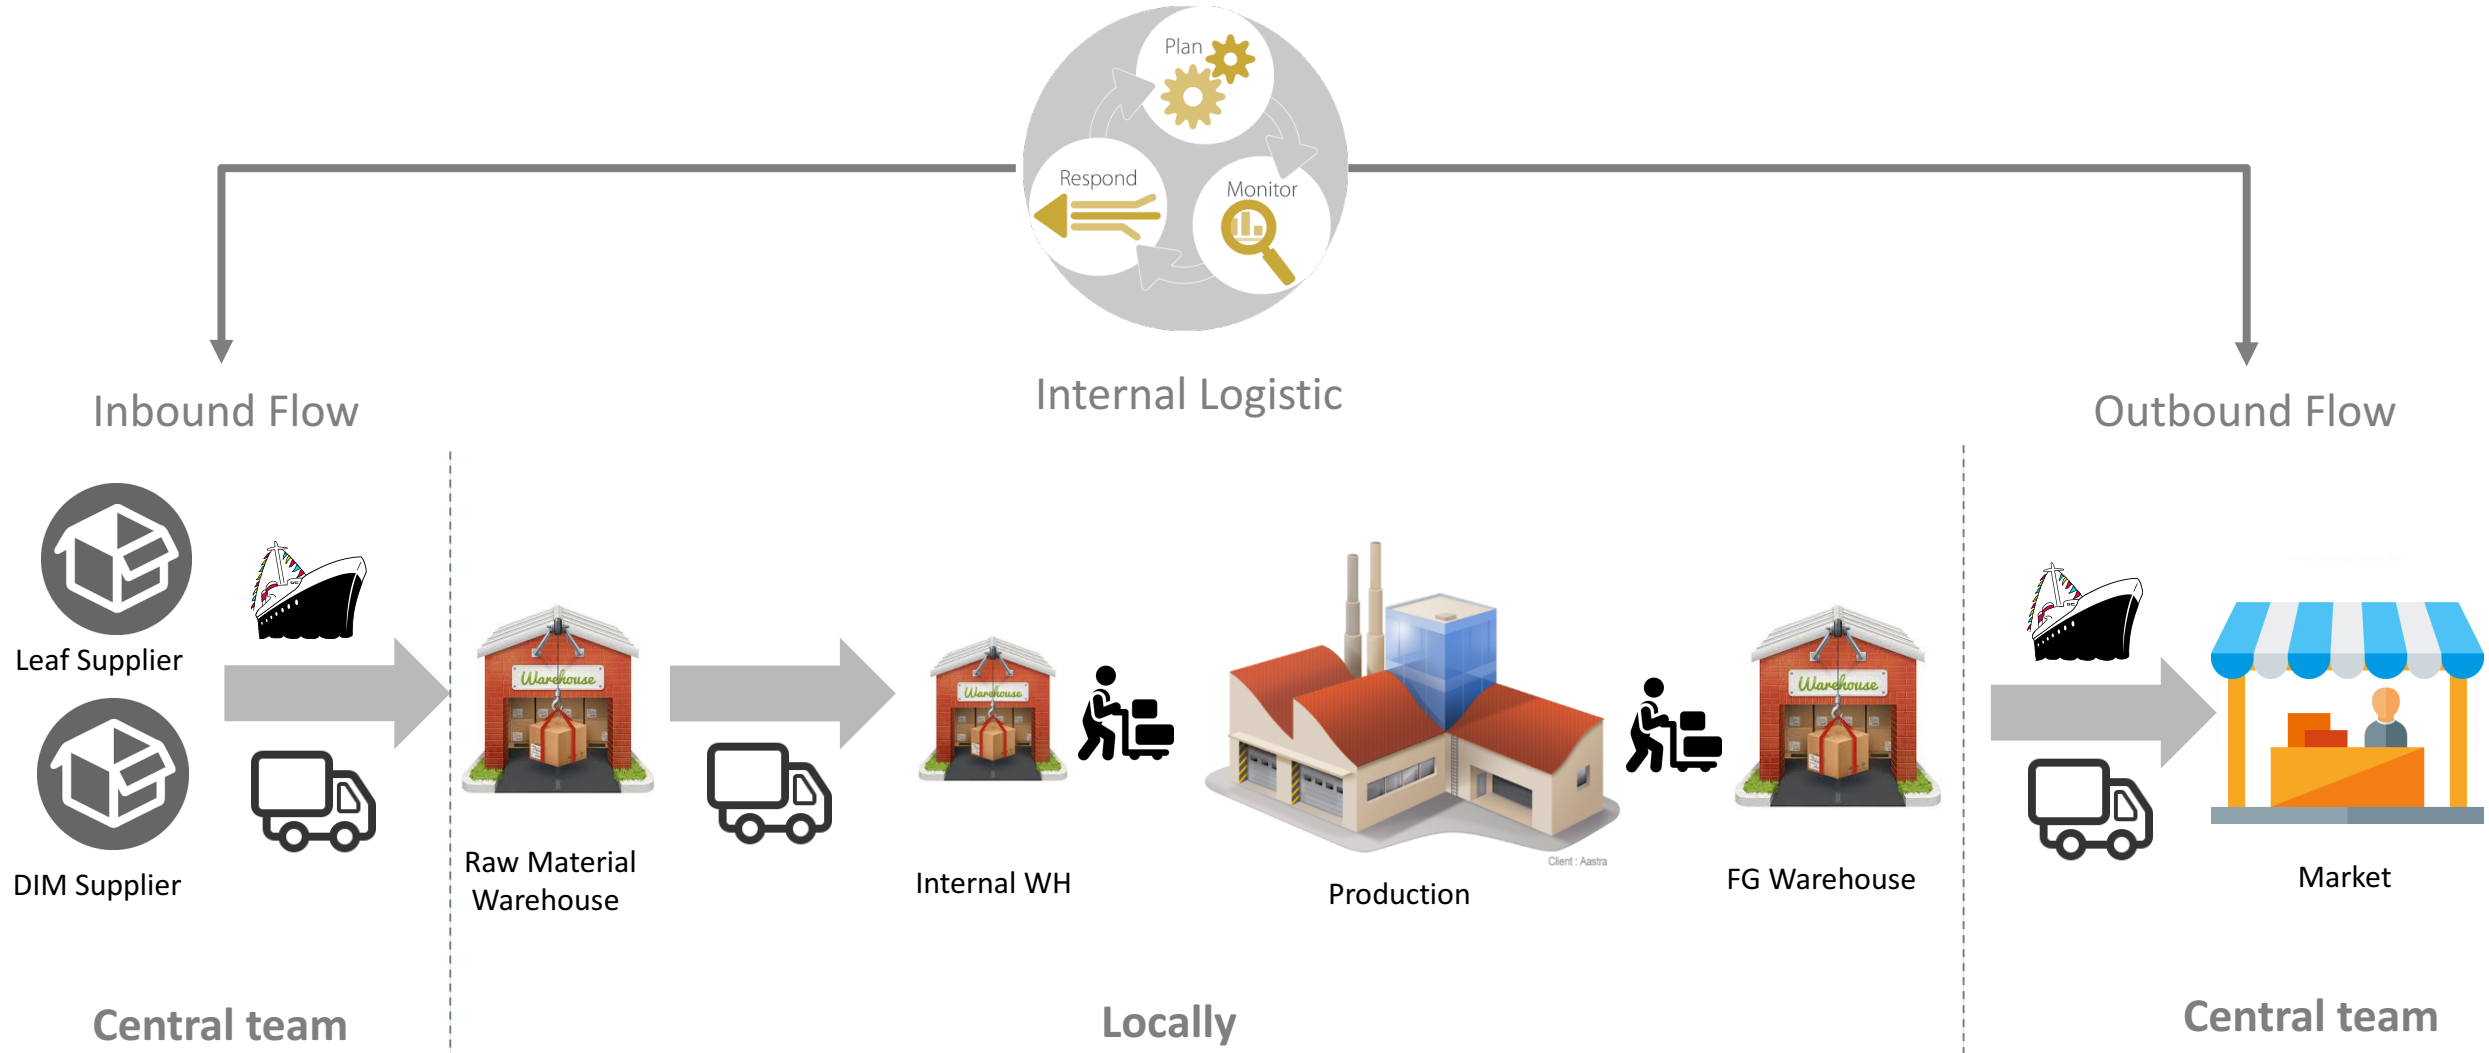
Plan

Respond

Monitor

Inbound Flow

Internal Logistic

Outbound Flow

Leaf Supplier

DIM Supplier

Warehouse

Raw Material Warehouse

Warehouse

Internal WH

Client : Aastra

Production

Warehouse

FG Warehouse

Market

Central team

Locally

Central team